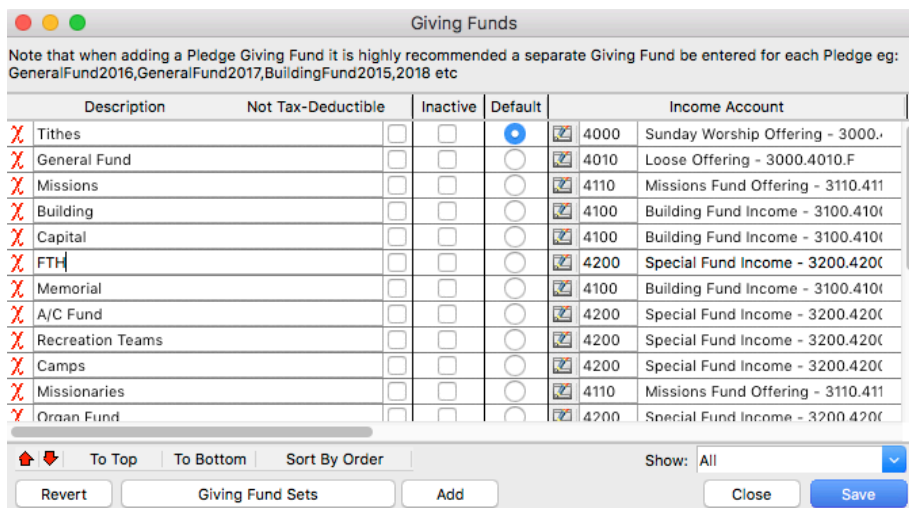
Giving Funds

Note that when adding a Pledge Giving Fund it is highly recommended a separate Giving Fund be entered for each Pledge eg: GeneralFund2016,GeneralFund2017,BuildingFund2015,2018 etc

| Description | Not Tax-Deductible | Inactive | Default | Income Account | |
|---|---|---|---|---|---|
| Tithes | | | | 4000 | Sunday Worship Offering - 3000.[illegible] |
| General Fund | | | | 4010 | Loose Offering - 3000.4010.F |
| Missions | | | | 4110 | Missions Fund Offering - 3110.411 |
| Building | | | | 4100 | Building Fund Income - 3100.410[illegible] |
| Capital | | | | 4100 | Building Fund Income - 3100.410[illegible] |
| FTH | | | | 4200 | Special Fund Income - 3200.420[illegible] |
| Memorial | | | | 4100 | Building Fund Income - 3100.410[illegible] |
| A/C Fund | | | | 4200 | Special Fund Income - 3200.420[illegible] |
| Recreation Teams | | | | 4200 | Special Fund Income - 3200.420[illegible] |
| Camps | | | | 4200 | Special Fund Income - 3200.420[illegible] |
| Missionaries | | | | 4110 | Missions Fund Offering - 3110.411 |
| Organ Fund | | | | 4200 | Special Fund Income - 3200.420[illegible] |

To Top To Bottom Sort By Order Show: All

Revert Giving Fund Sets Add Close Save